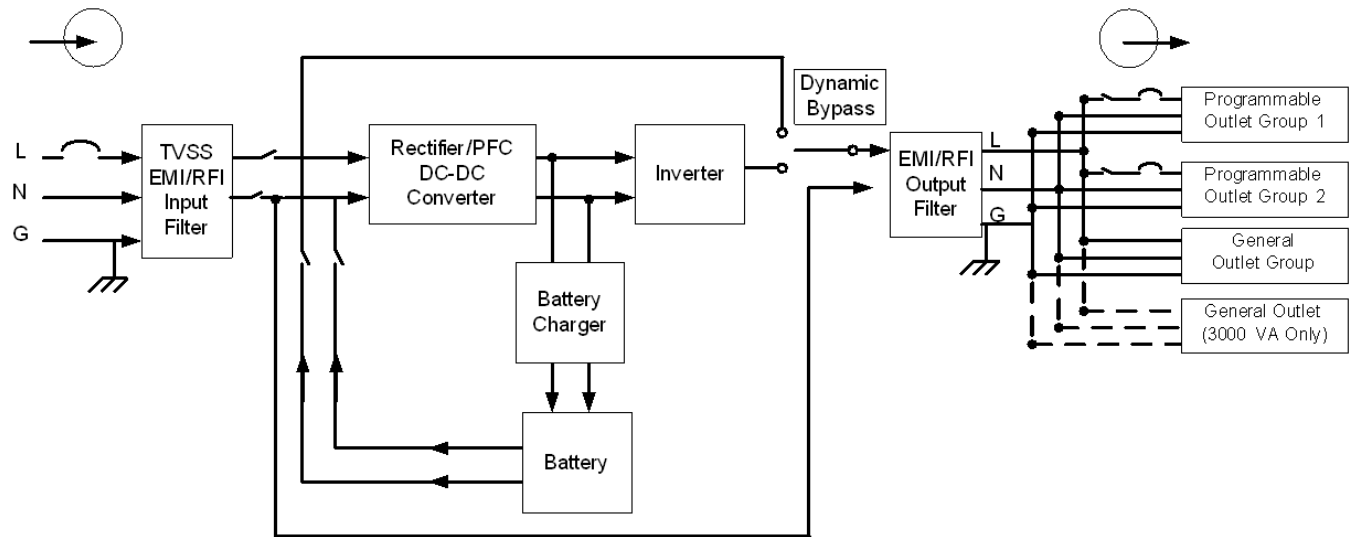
L
N
G

TVSS
EMI/RFI
Input
Filter

Rectifier/PFC
DC-DC
Converter

Inverter

Dynamic
Bypass

Battery
Charger

Battery

EMI/RFI
Output
Filter

L
N
G

Programmable
Outlet Group 1

Programmable
Outlet Group 2

General
Outlet Group

General Outlet
(3000 VA Only)